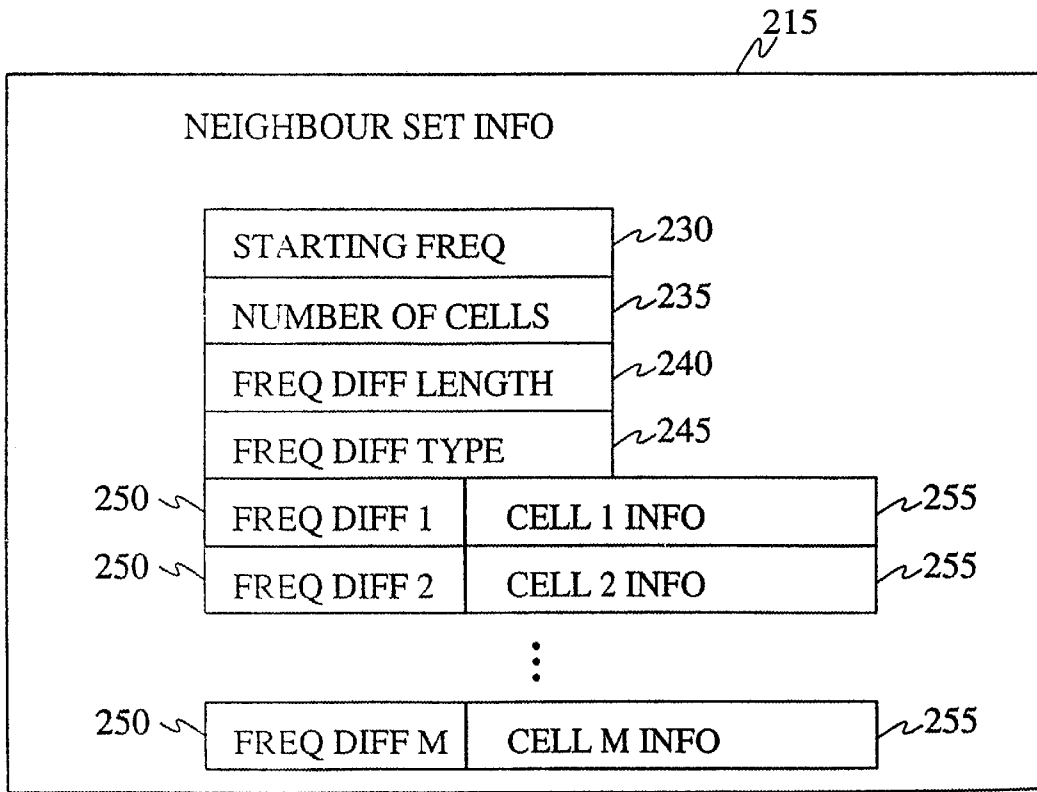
215

NEIGHBOUR SET INFO

STARTING FREQ 230

NUMBER OF CELLS 235

FREQ DIFF LENGTH 240

FREQ DIFF TYPE 245

250 FREQ DIFF 1 CELL 1 INFO 255

250 FREQ DIFF 2 CELL 2 INFO 255

⋮

250 FREQ DIFF M CELL M INFO 255